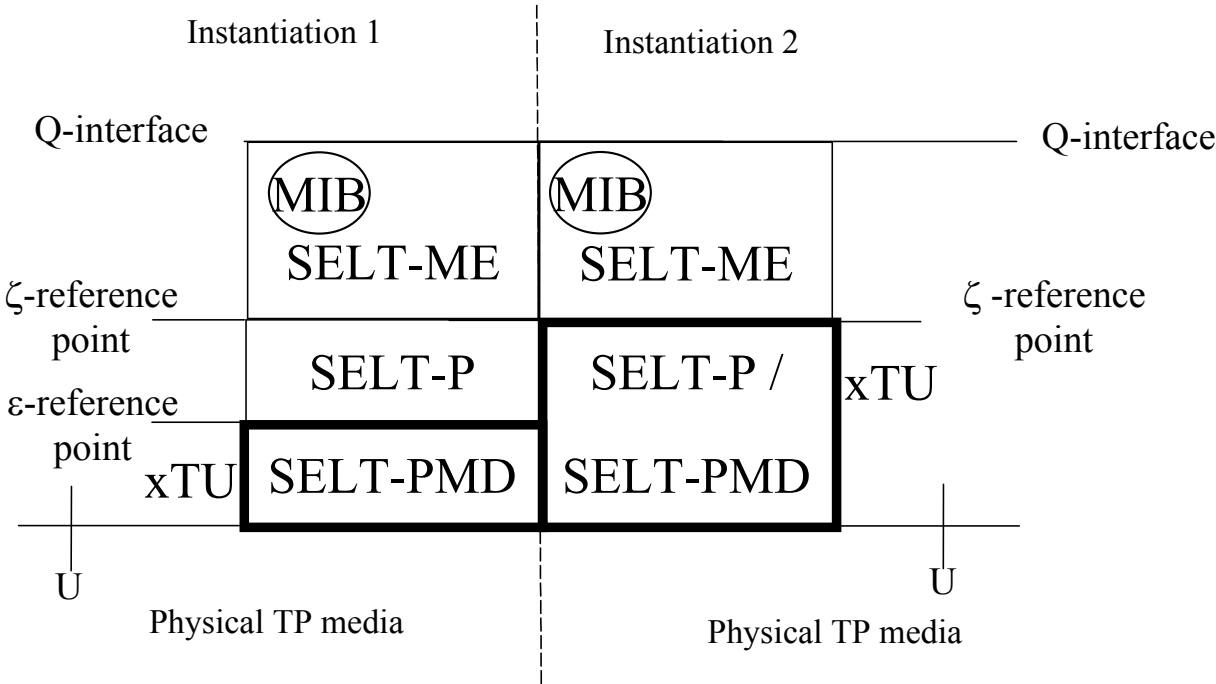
Instantiation 1

Instantiation 2

Q-interface

Q-interface

MIB

SELT-ME

MIB

SELT-ME

ζ-reference point

ζ -reference point

SELT-P

SELT-P /

xTU

ε-reference point

xTU

SELT-PMD

SELT-PMD

U

U

Physical TP media

Physical TP media